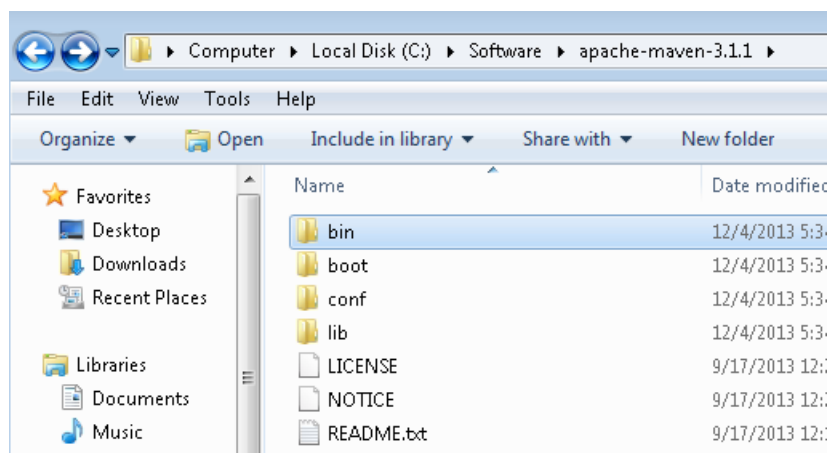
Computer ▸ Local Disk (C:) ▸ Software ▸ apache-maven-3.1.1 ▸

File Edit View Tools Help

Organize ▾ Open Include in library ▾ Share with ▾ New folder

Favorites
Desktop
Downloads
Recent Places

Libraries
Documents
Music

| Name | Date modified |
|---|---|
| bin | 12/4/2013 5:3 |
| boot | 12/4/2013 5:3 |
| conf | 12/4/2013 5:3 |
| lib | 12/4/2013 5:3 |
| LICENSE | 9/17/2013 12: |
| NOTICE | 9/17/2013 12: |
| README.txt | 9/17/2013 12: |